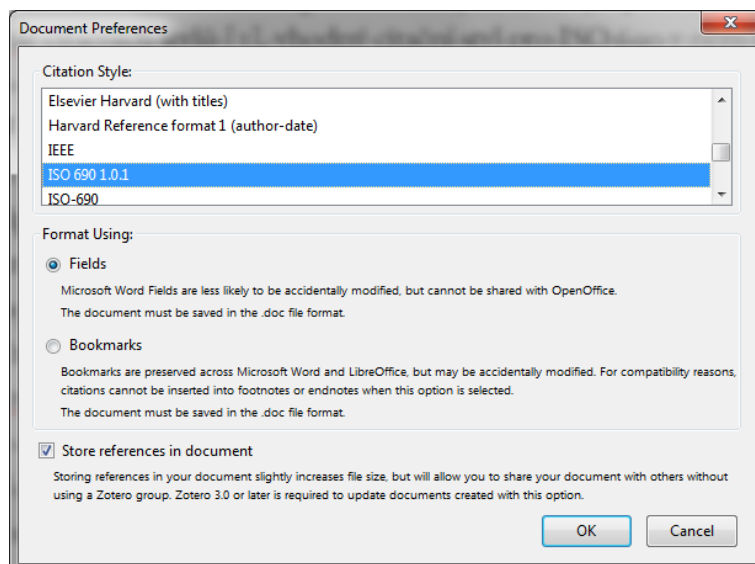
Document Preferences

Citation Style:

Elsevier Harvard (with titles)
Harvard Reference format 1 (author-date)
IEEE
ISO 690 1.0.1
ISO-690

Format Using:

Fields
Microsoft Word Fields are less likely to be accidentally modified, but cannot be shared with OpenOffice.
The document must be saved in the .doc file format.

Bookmarks
Bookmarks are preserved across Microsoft Word and LibreOffice, but may be accidentally modified. For compatibility reasons, citations cannot be inserted into footnotes or endnotes when this option is selected.
The document must be saved in the .doc file format.

Store references in document
Storing references in your document slightly increases file size, but will allow you to share your document with others without using a Zotero group. Zotero 3.0 or later is required to update documents created with this option.

OK Cancel